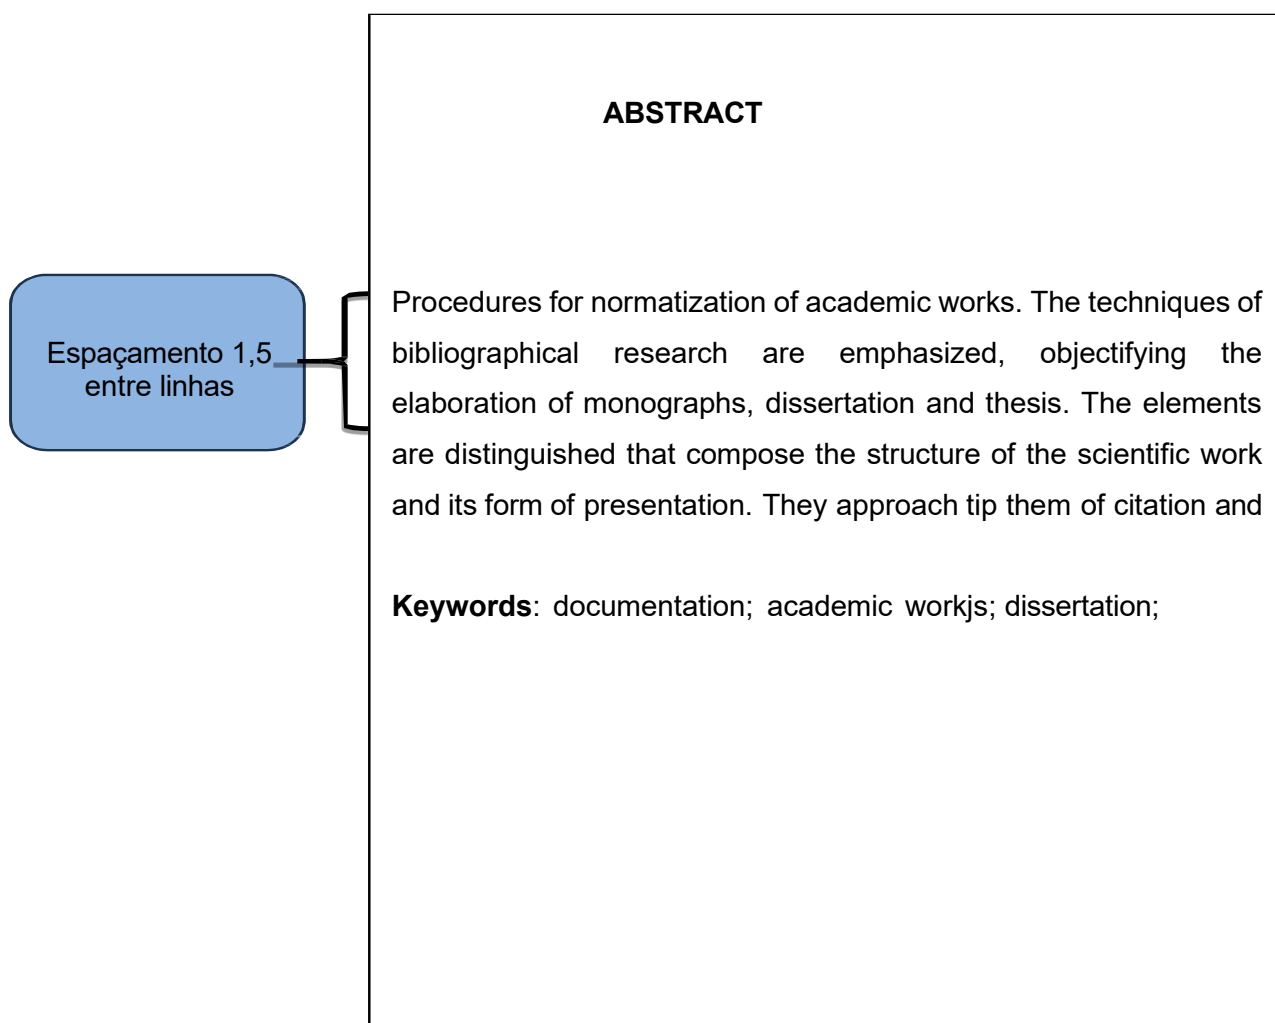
Espaçamento 1,5 entre linhas

ABSTRACT

Procedures for normatization of academic works. The techniques of bibliographical research are emphasized, objectifying the elaboration of monographs, dissertation and thesis. The elements are distinguished that compose the structure of the scientific work and its form of presentation. They approach tip them of citation and

**Keywords**: documentation; academic workjs; dissertation;